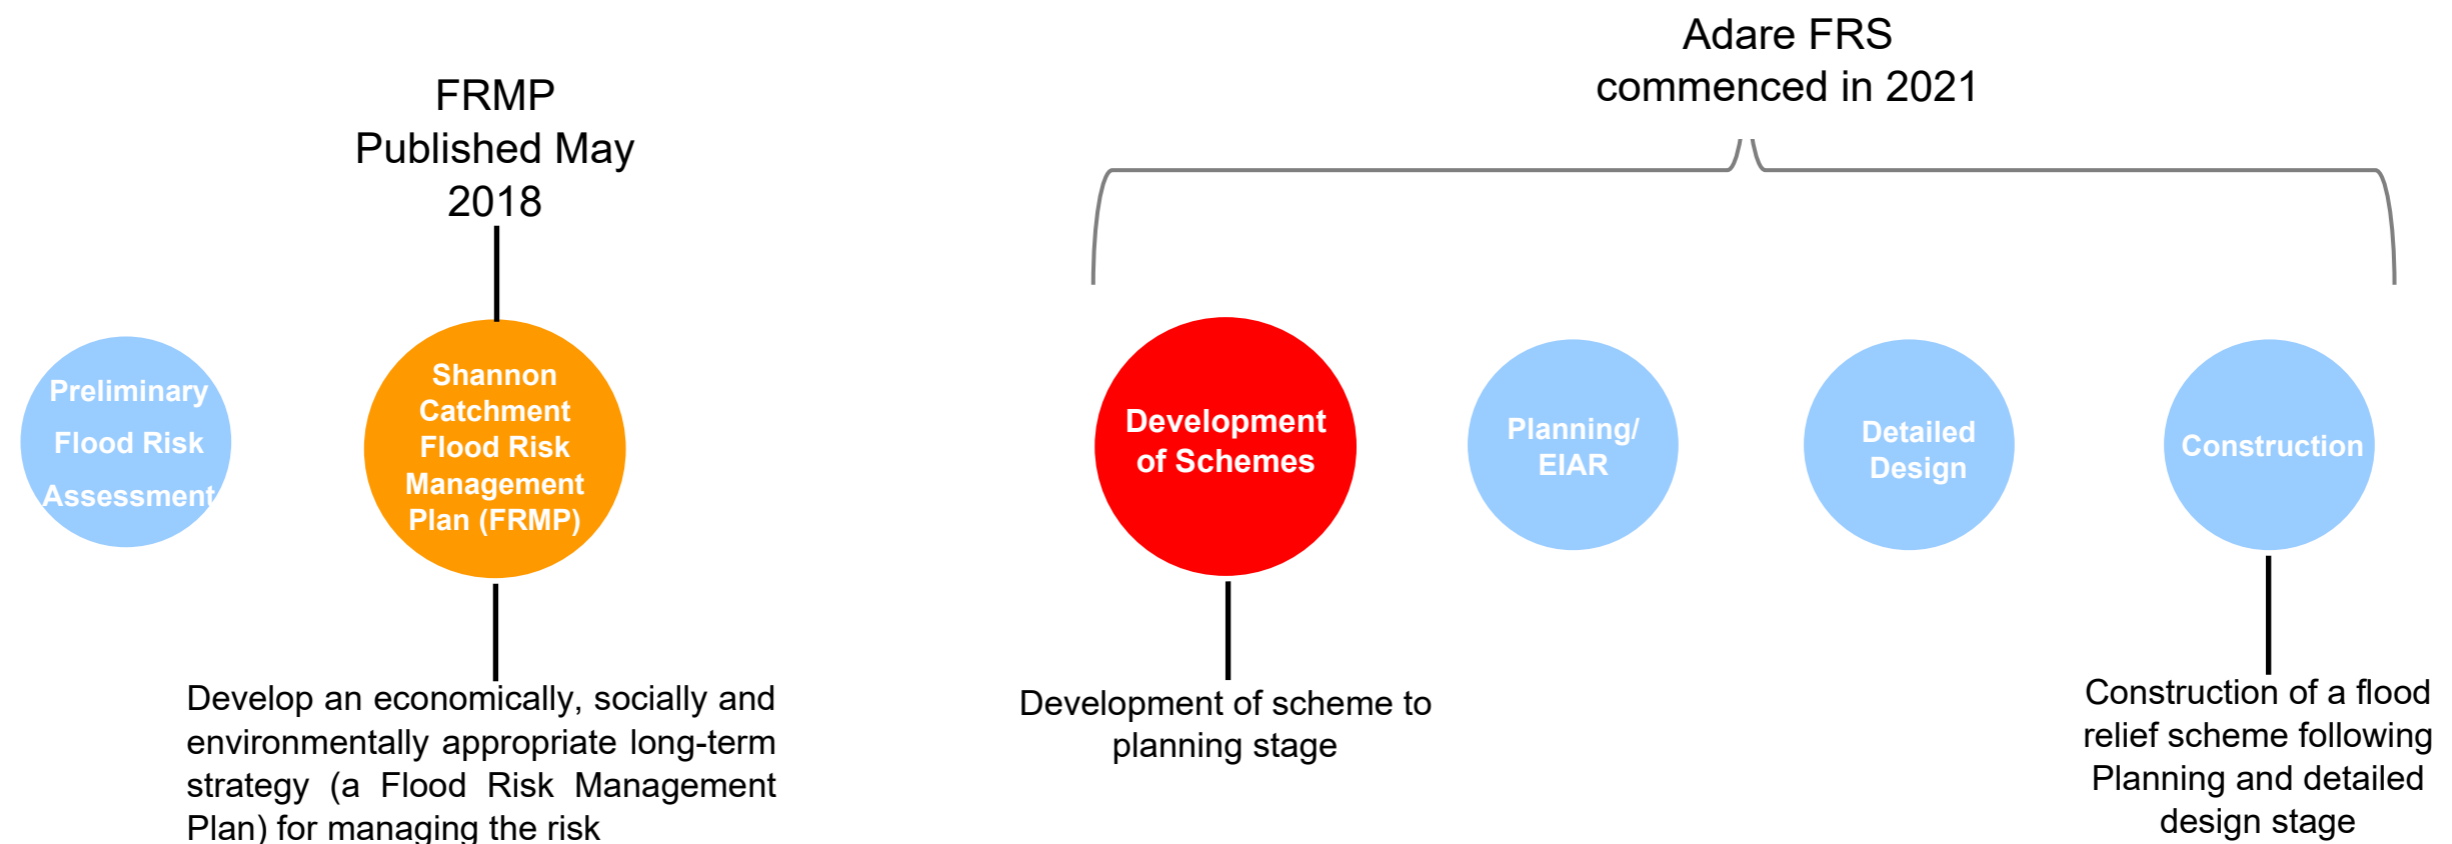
FRMP
Published May
2018

Adare FRS
commenced in 2021

Preliminary Flood Risk Assessment

Shannon Catchment Flood Risk Management Plan (FRMP)

Development of Schemes

Planning/ EIAR

Detailed Design

Construction

Develop an economically, socially and environmentally appropriate long-term strategy (a Flood Risk Management Plan) for managing the risk

Development of scheme to planning stage

Construction of a flood relief scheme following Planning and detailed design stage